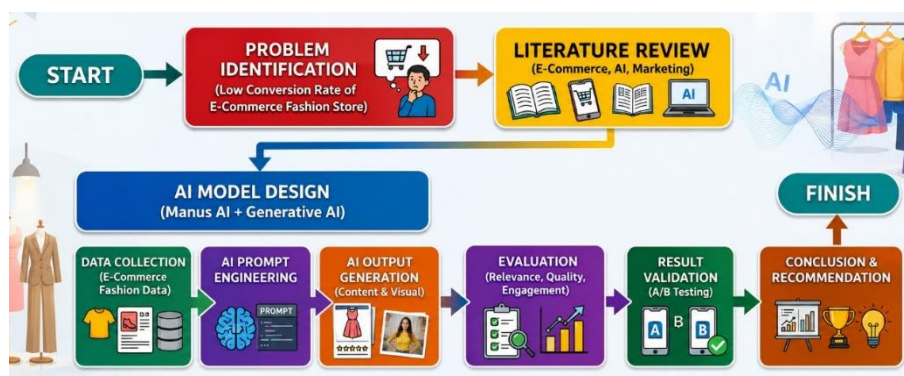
START

PROBLEM IDENTIFICATION
(Low Conversion Rate of E-Commerce Fashion Store)

LITERATURE REVIEW
(E-Commerce, AI, Marketing)

AI

AI

AI MODEL DESIGN
(Manus AI + Generative AI)

FINISH

DATA COLLECTION
(E-Commerce Fashion Data)

AI PROMPT ENGINEERING

PROMPT

AI OUTPUT GENERATION
(Content & Visual)

EVALUATION
(Relevance, Quality, Engagement)

RESULT VALIDATION
(A/B Testing)

A B B

CONCLUSION & RECOMMENDATION